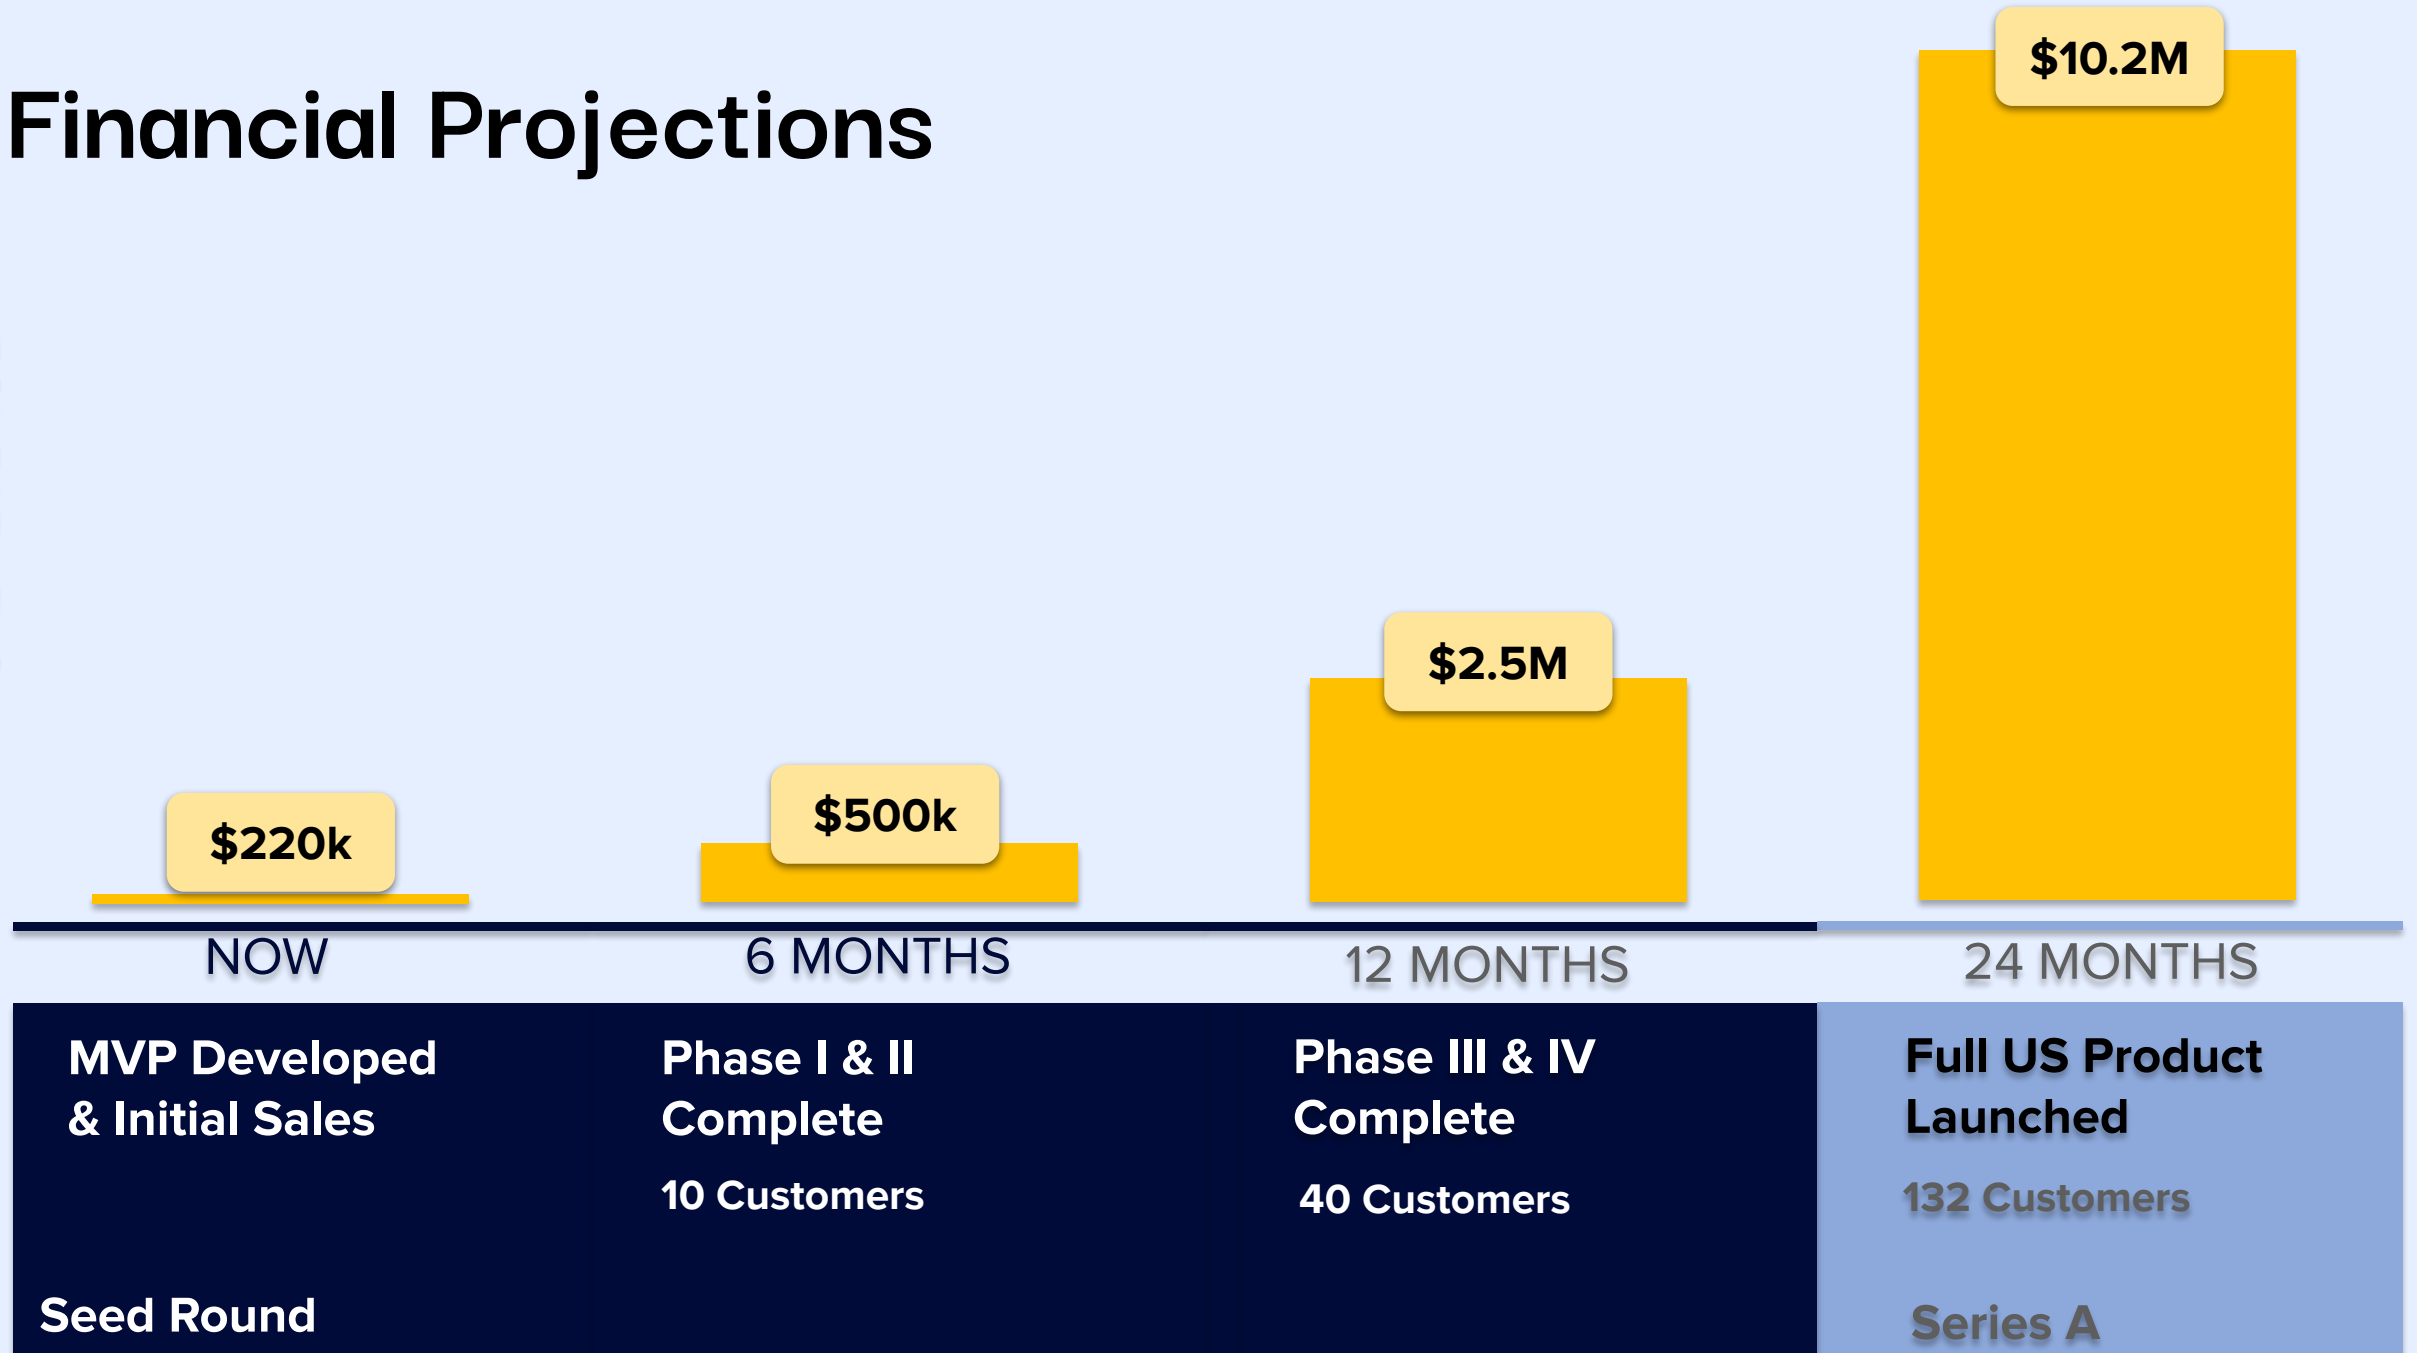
Financial Projections

$220k

$500k

$2.5M

$10.2M

NOW

6 MONTHS

12 MONTHS

24 MONTHS

MVP Developed & Initial Sales

Seed Round

Phase I & II Complete

10 Customers

Phase III & IV Complete

40 Customers

Full US Product Launched

132 Customers

Series A